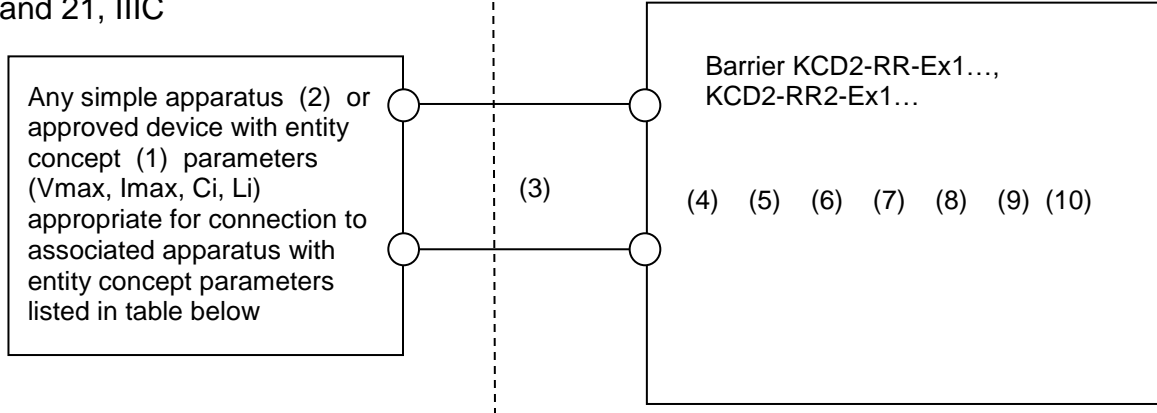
and 21, IIIC

Any simple apparatus (2) or approved device with entity concept (1) parameters (Vmax, Imax, Ci, Li) appropriate for connection to associated apparatus with entity concept parameters listed in table below

(3)

Barrier KCD2-RR-Ex1…, KCD2-RR2-Ex1…

(4) (5) (6) (7) (8) (9) (10)